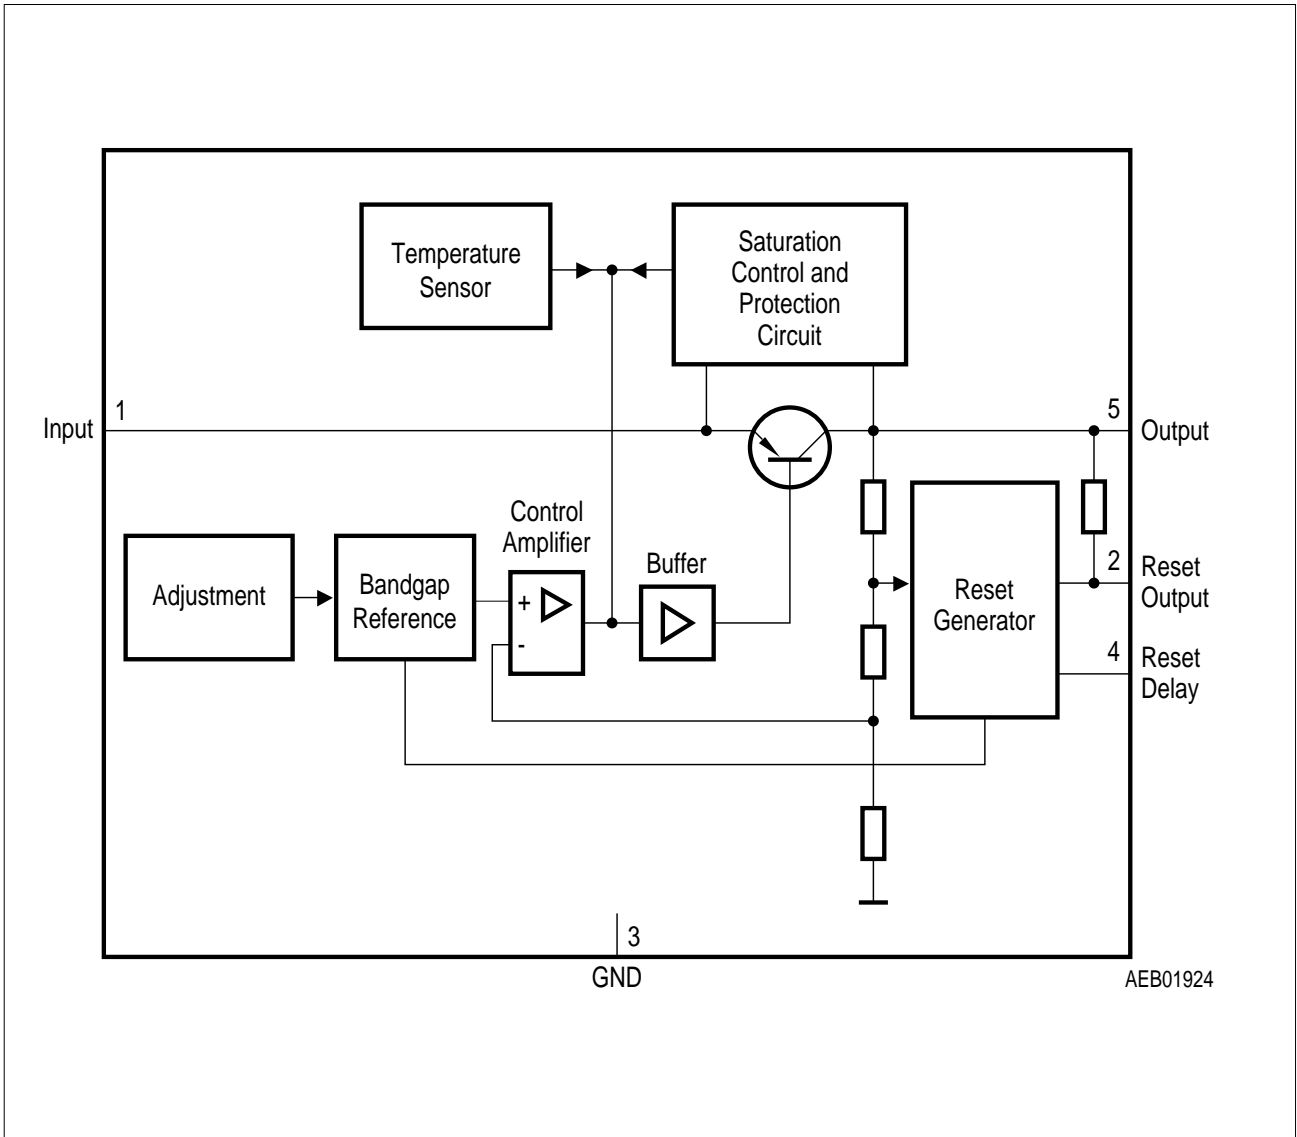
Temperature Sensor

Saturation Control and Protection Circuit

Input 1

5 Output

Control Amplifier

Buffer

Adjustment

Bandgap Reference

+

-

Reset Generator

2 Reset Output

4 Reset Delay

3

GND

AEB01924